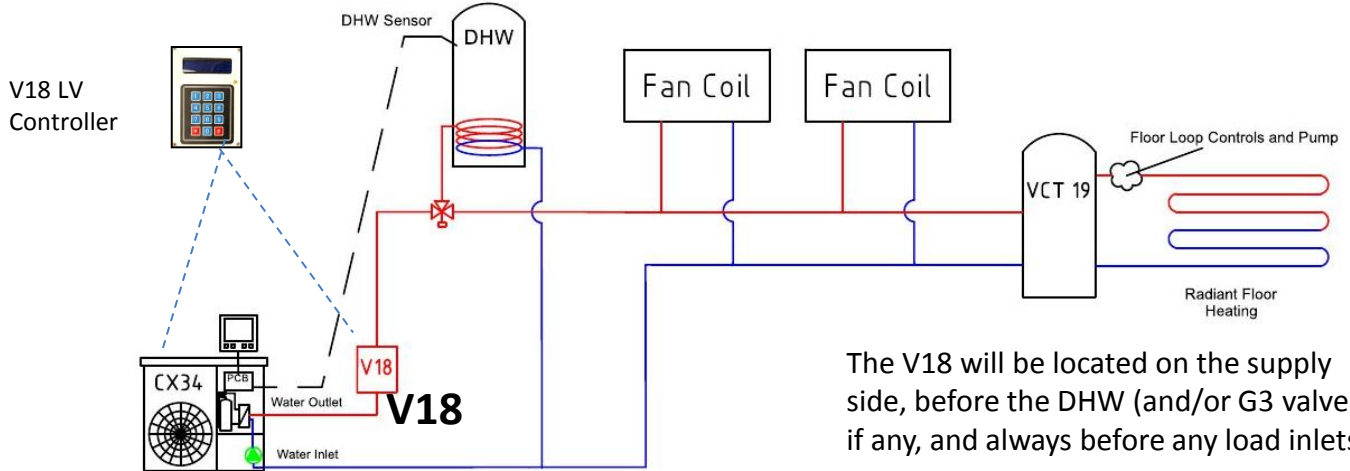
V18 LV Controller

DHW Sensor

DHW

Fan Coil

Fan Coil

Floor Loop Controls and Pump

VCT 19

Radiant Floor Heating

CX34

PCB

V18

Water Outlet

V18

Water Inlet

The V18 will be located on the supply side, before the DHW (and/or G3 valve if any, and always before any load inlets